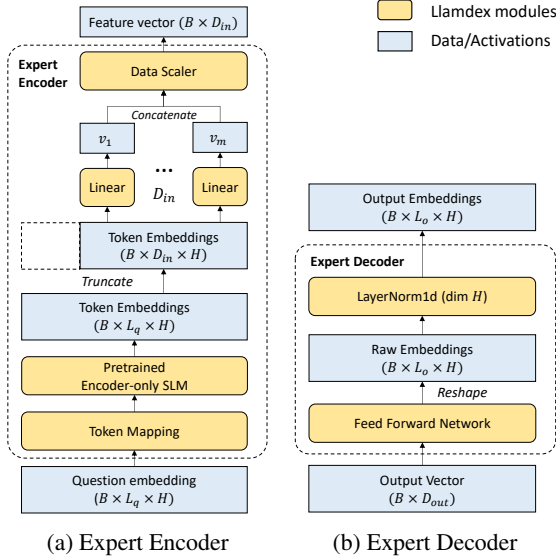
Llamdex modules
Data/Activations

Feature vector $(B \times D_{in})$

Expert Encoder

Data Scaler

Concatenate

$v_1$

$v_m$

...

Linear

$D_{in}$

Linear

Token Embeddings $(B \times D_{in} \times H)$

Truncate

Token Embeddings $(B \times L_q \times H)$

Pretrained Encoder-only SLM

Token Mapping

Question embedding $(B \times L_q \times H)$

(a) Expert Encoder

Output Embeddings $(B \times L_o \times H)$

Expert Decoder

LayerNorm1d (dim $H$)

Raw Embeddings $(B \times L_o \times H)$

Reshape

Feed Forward Network

Output Vector $(B \times D_{out})$

(b) Expert Decoder